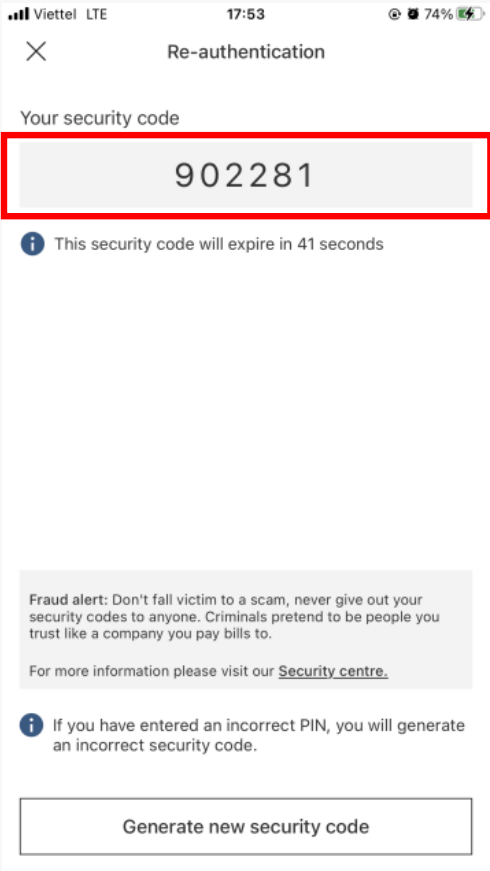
Viettel LTE 17:53 74%

Re-authentication

Your security code

902281

This security code will expire in 41 seconds

Fraud alert: Don't fall victim to a scam, never give out your security codes to anyone. Criminals pretend to be people you trust like a company you pay bills to.

For more information please visit our Security centre.

If you have entered an incorrect PIN, you will generate an incorrect security code.

Generate new security code